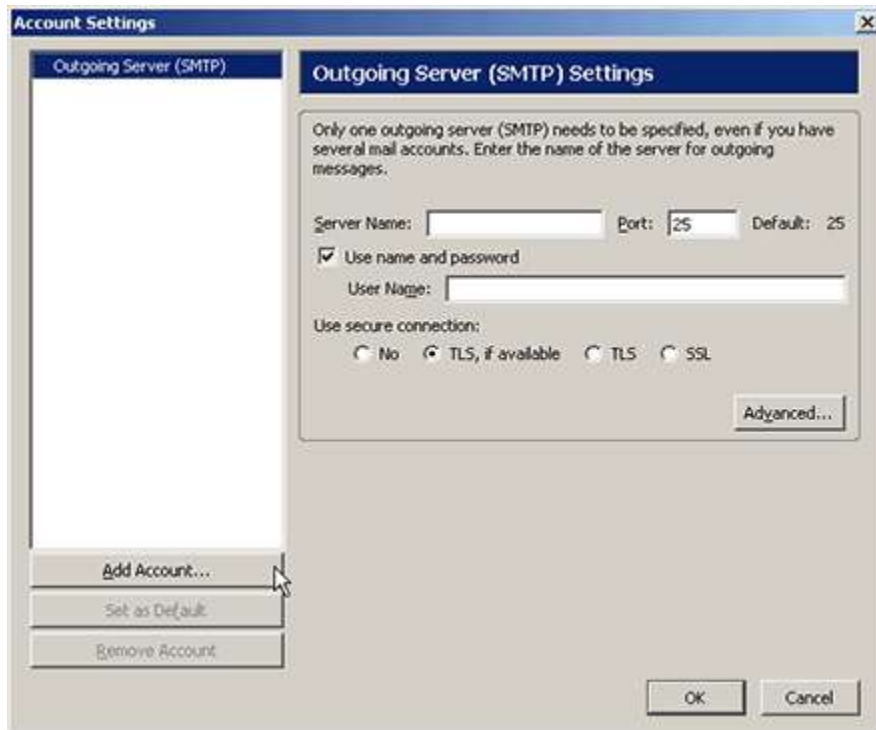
Account Settings

Outgoing Server (SMTP)

Outgoing Server (SMTP) Settings

Only one outgoing server (SMTP) needs to be specified, even if you have several mail accounts. Enter the name of the server for outgoing messages.

Server Name:
Port: 25
Default: 25

Use name and password

User Name:

Use secure connection:

No
TLS, if available
TLS
SSL

Advanced...

Add Account...

Set as Default

Remove Account

OK

Cancel